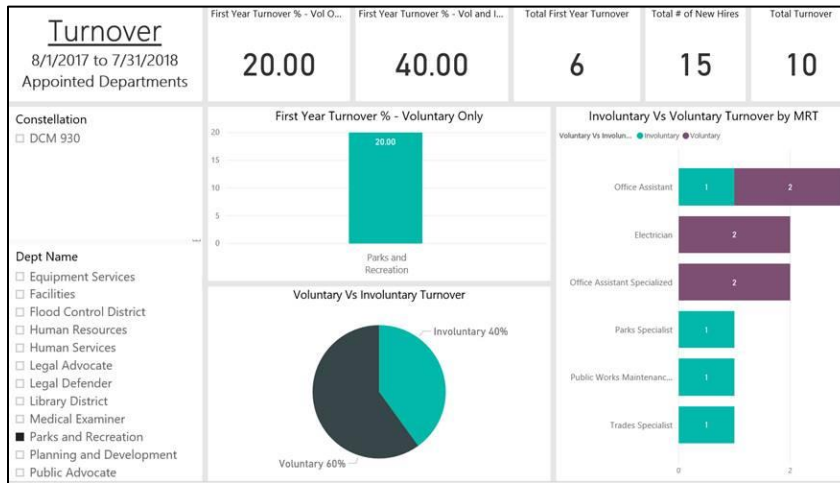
Turnover
8/1/2017 to 7/31/2018
Appointed Departments

First Year Turnover % - Vol O...
20.00

First Year Turnover % - Vol and I...
40.00

Total First Year Turnover
6

Total # of New Hires
15

Total Turnover
10

Constellation
☐ DCM 930

Dept Name
☐ Equipment Services
☐ Facilities
☐ Flood Control District
☐ Human Resources
☐ Human Services
☐ Legal Advocate
☐ Legal Defender
☐ Library District
☐ Medical Examiner
■ Parks and Recreation
☐ Planning and Development
☐ Public Advocate

First Year Turnover % - Voluntary Only
20
15
10
5
0
20.00
Parks and Recreation

Voluntary Vs Involuntary Turnover
Involuntary 40%
Voluntary 60%

Involuntary Vs Voluntary Turnover by MRT
Voluntary Vs Involun... ● Involuntary ● Voluntary
Office Assistant 1 2
Electrician 2
Office Assistant Specialized 2
Parks Specialist 1
Public Works Maintenanc... 1
Trades Specialist 1
0 2